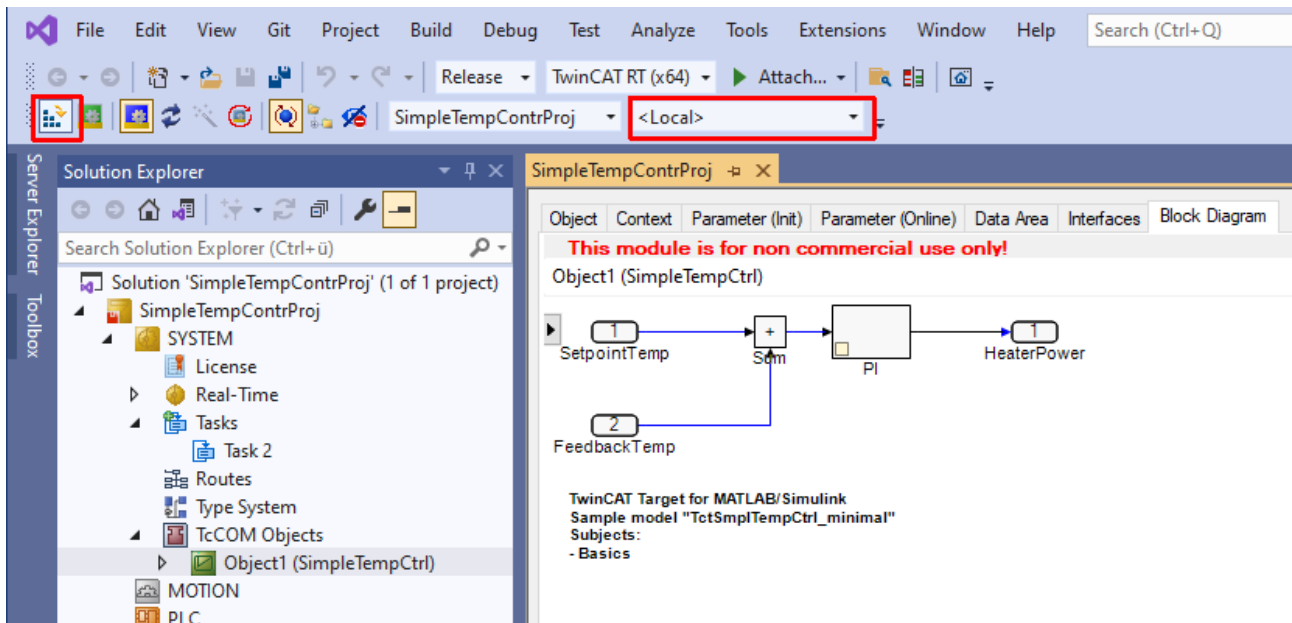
File Edit View Git Project Build Debug Test Analyze Tools Extensions Window Help Search (Ctrl+Q)

Release TwinCAT RT (x64) Attach...

SimpleTempContrProj <Local>

Server Explorer Toolbox

Solution Explorer

Search Solution Explorer (Ctrl+ü)

Solution 'SimpleTempContrProj' (1 of 1 project)
SimpleTempContrProj
SYSTEM
License
Real-Time
Tasks
Task 2
Routes
Type System
TcCOM Objects
Object1 (SimpleTempCtrl)
MOTION
PLC

SimpleTempContrProj

Object Context Parameter (Init) Parameter (Online) Data Area Interfaces Block Diagram

This module is for non commercial use only!

Object1 (SimpleTempCtrl)

1
SetpointTemp
+
Sum
PI
1
HeaterPower
2
FeedbackTemp

TwinCAT Target for MATLAB/Simulink
Sample model "TctSmplTempCtrl_minimal"
Subjects:
- Basics